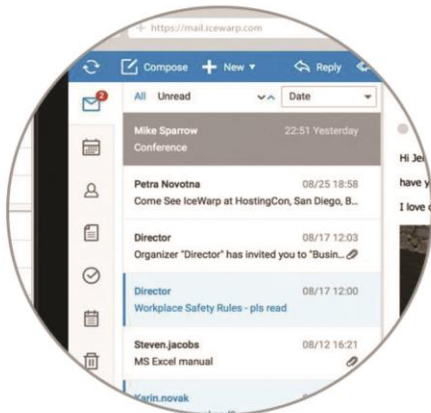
https://mail.icewarp.com

Compose New Reply

2

All Unread Date

Mike Sparrow 22:51 Yesterday
Conference

Petra Novotna 08/25 18:58
Come See IceWarp at HostingCon, San Diego, B...

Director 08/17 12:03
Organizer "Director" has invited you to "Busin...

Director 08/17 12:00
Workplace Safety Rules - pls read

Steven.jacobs 08/12 16:21
MS Excel manual

Karin.novak

Hi Je

have y

I love